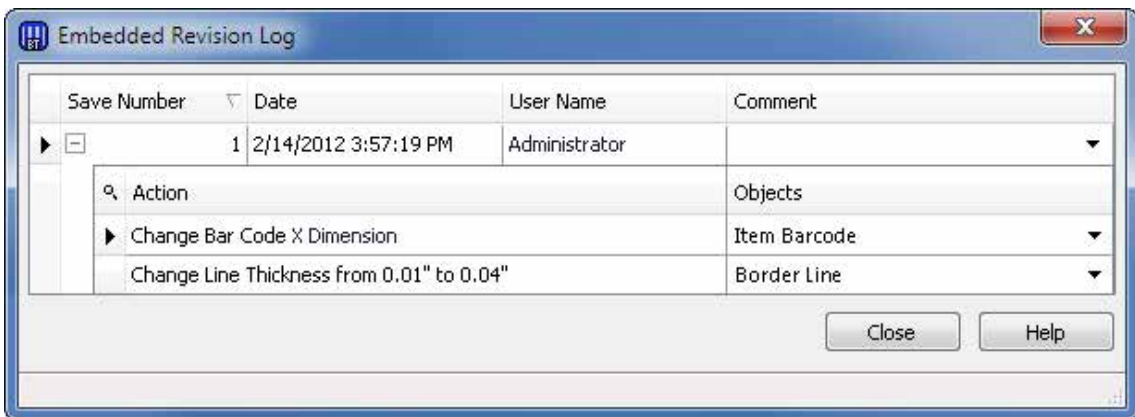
Embedded Revision Log

| Save Number | Date | User Name | Comment |
|---|---|---|---|
| 1 | 2/14/2012 3:57:19 PM | Administrator | |

| Action | Objects |
|---|---|
| Change Bar Code X Dimension | Item Barcode |
| Change Line Thickness from 0.01" to 0.04" | Border Line |

Close Help